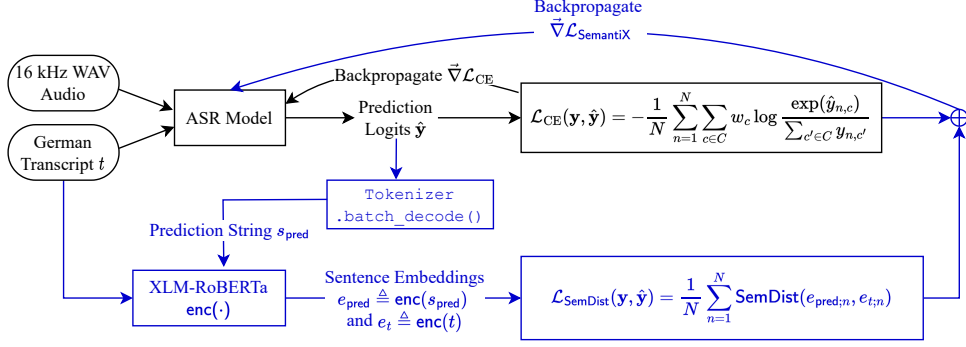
Backpropagate
$\vec{\nabla}\mathcal{L}_{\mathsf{SemantiX}}$

16 kHz WAV Audio

German Transcript $t$

ASR Model

Backpropagate $\vec{\nabla}\mathcal{L}_{\mathrm{CE}}$

Prediction Logits $\hat{\mathbf{y}}$

$\mathcal{L}_{\mathrm{CE}}(\mathbf{y}, \hat{\mathbf{y}}) = -\frac{1}{N}\sum_{n=1}^{N}\sum_{c\in C} w_c \log \frac{\exp(\hat{y}_{n,c})}{\sum_{c'\in C} y_{n,c'}}$

$\oplus$

Tokenizer .batch_decode()

Prediction String $s_{\mathsf{pred}}$

XLM-RoBERTa $\mathsf{enc}(\cdot)$

Sentence Embeddings $e_{\mathsf{pred}} \triangleq \mathsf{enc}(s_{\mathsf{pred}})$ and $e_t \triangleq \mathsf{enc}(t)$

$\mathcal{L}_{\mathsf{SemDist}}(\mathbf{y}, \hat{\mathbf{y}}) = \frac{1}{N}\sum_{n=1}^{N} \mathsf{SemDist}(e_{\mathsf{pred};n}, e_{t;n})$